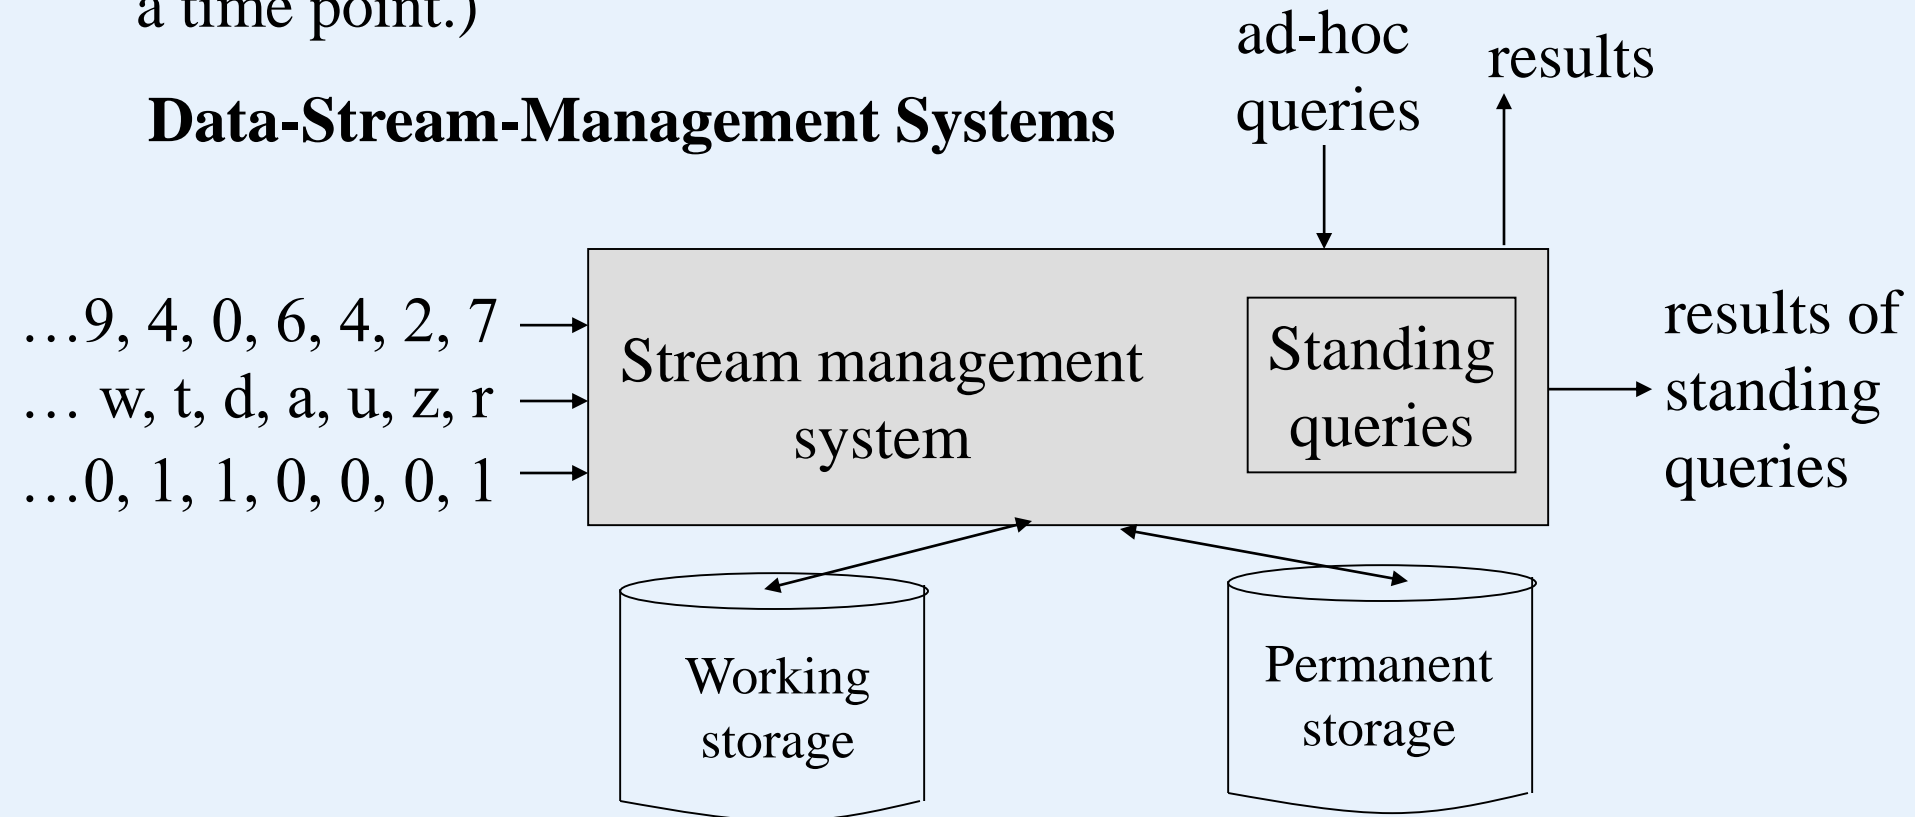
a time point.)

ad-hoc queries

results

Data-Stream-Management Systems

…9, 4, 0, 6, 4, 2, 7
… w, t, d, a, u, z, r
…0, 1, 1, 0, 0, 0, 1

Stream management system

Standing queries

results of standing queries

Working storage

Permanent storage